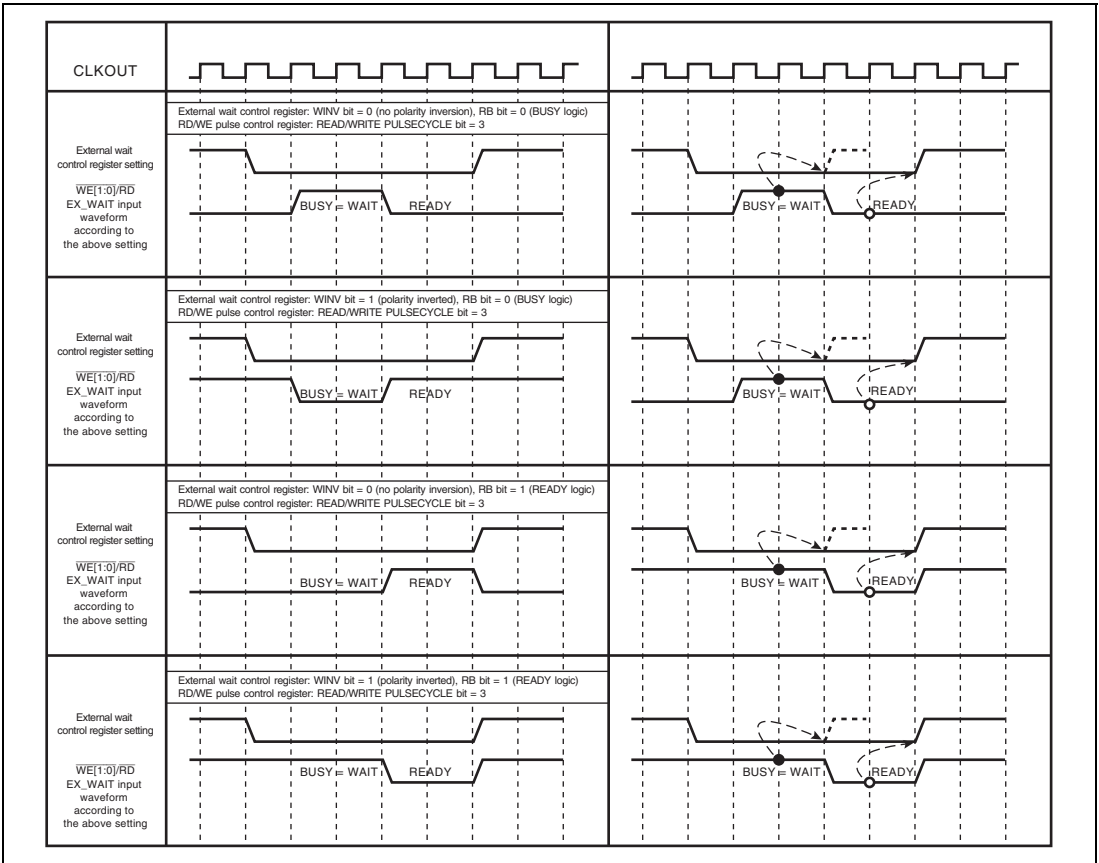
CLKOUT

External wait control register: WINV bit = 0 (no polarity inversion), RB bit = 0 (BUSY logic)
RD/WE pulse control register: READ/WRITE PULSECYCLE bit = 3

External wait control register setting
$\overline{WE[1:0]}/\overline{RD}$
EX_WAIT input waveform according to the above setting

BUSY = WAIT READY

BUSY = WAIT READY

External wait control register: WINV bit = 1 (polarity inverted), RB bit = 0 (BUSY logic)
RD/WE pulse control register: READ/WRITE PULSECYCLE bit = 3

External wait control register setting
$\overline{WE[1:0]}/\overline{RD}$
EX_WAIT input waveform according to the above setting

BUSY = WAIT READY

BUSY = WAIT READY

External wait control register: WINV bit = 0 (no polarity inversion), RB bit = 1 (READY logic)
RD/WE pulse control register: READ/WRITE PULSECYCLE bit = 3

External wait control register setting
$\overline{WE[1:0]}/\overline{RD}$
EX_WAIT input waveform according to the above setting

BUSY = WAIT READY

BUSY = WAIT READY

External wait control register: WINV bit = 1 (polarity inverted), RB bit = 1 (READY logic)
RD/WE pulse control register: READ/WRITE PULSECYCLE bit = 3

External wait control register setting
$\overline{WE[1:0]}/\overline{RD}$
EX_WAIT input waveform according to the above setting

BUSY = WAIT READY

BUSY = WAIT READY